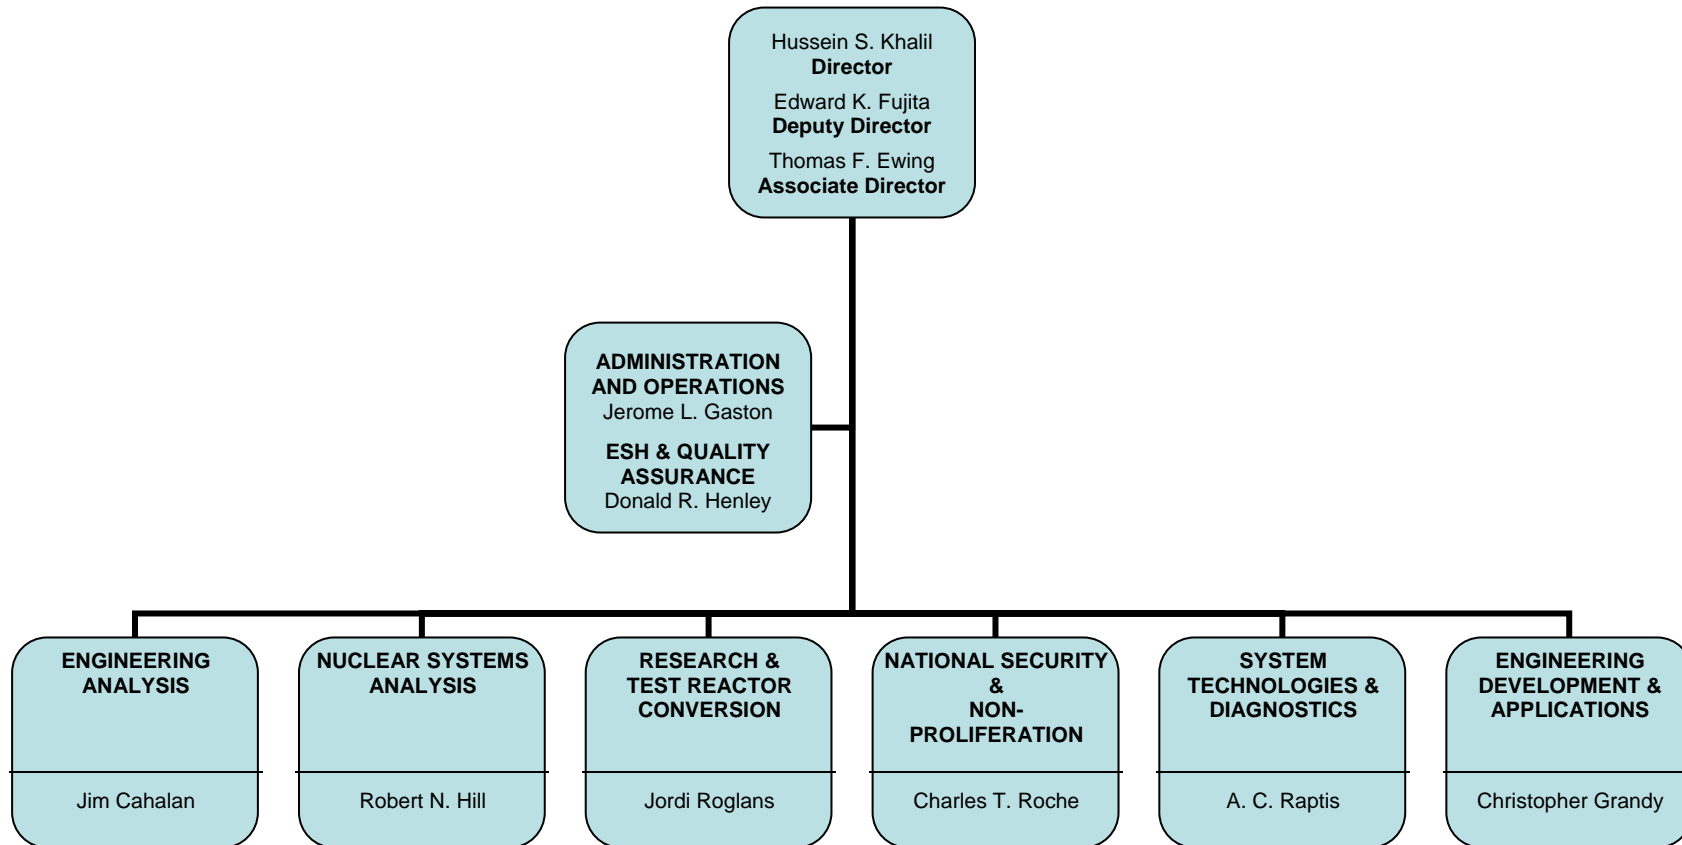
Hussein S. Khalil
**Director**

Edward K. Fujita
**Deputy Director**

Thomas F. Ewing
**Associate Director**

**ADMINISTRATION AND OPERATIONS**
Jerome L. Gaston

**ESH & QUALITY ASSURANCE**
Donald R. Henley

**ENGINEERING ANALYSIS**
Jim Cahalan

**NUCLEAR SYSTEMS ANALYSIS**
Robert N. Hill

**RESEARCH & TEST REACTOR CONVERSION**
Jordi Roglans

**NATIONAL SECURITY & NON-PROLIFERATION**
Charles T. Roche

**SYSTEM TECHNOLOGIES & DIAGNOSTICS**
A. C. Raptis

**ENGINEERING DEVELOPMENT & APPLICATIONS**
Christopher Grandy